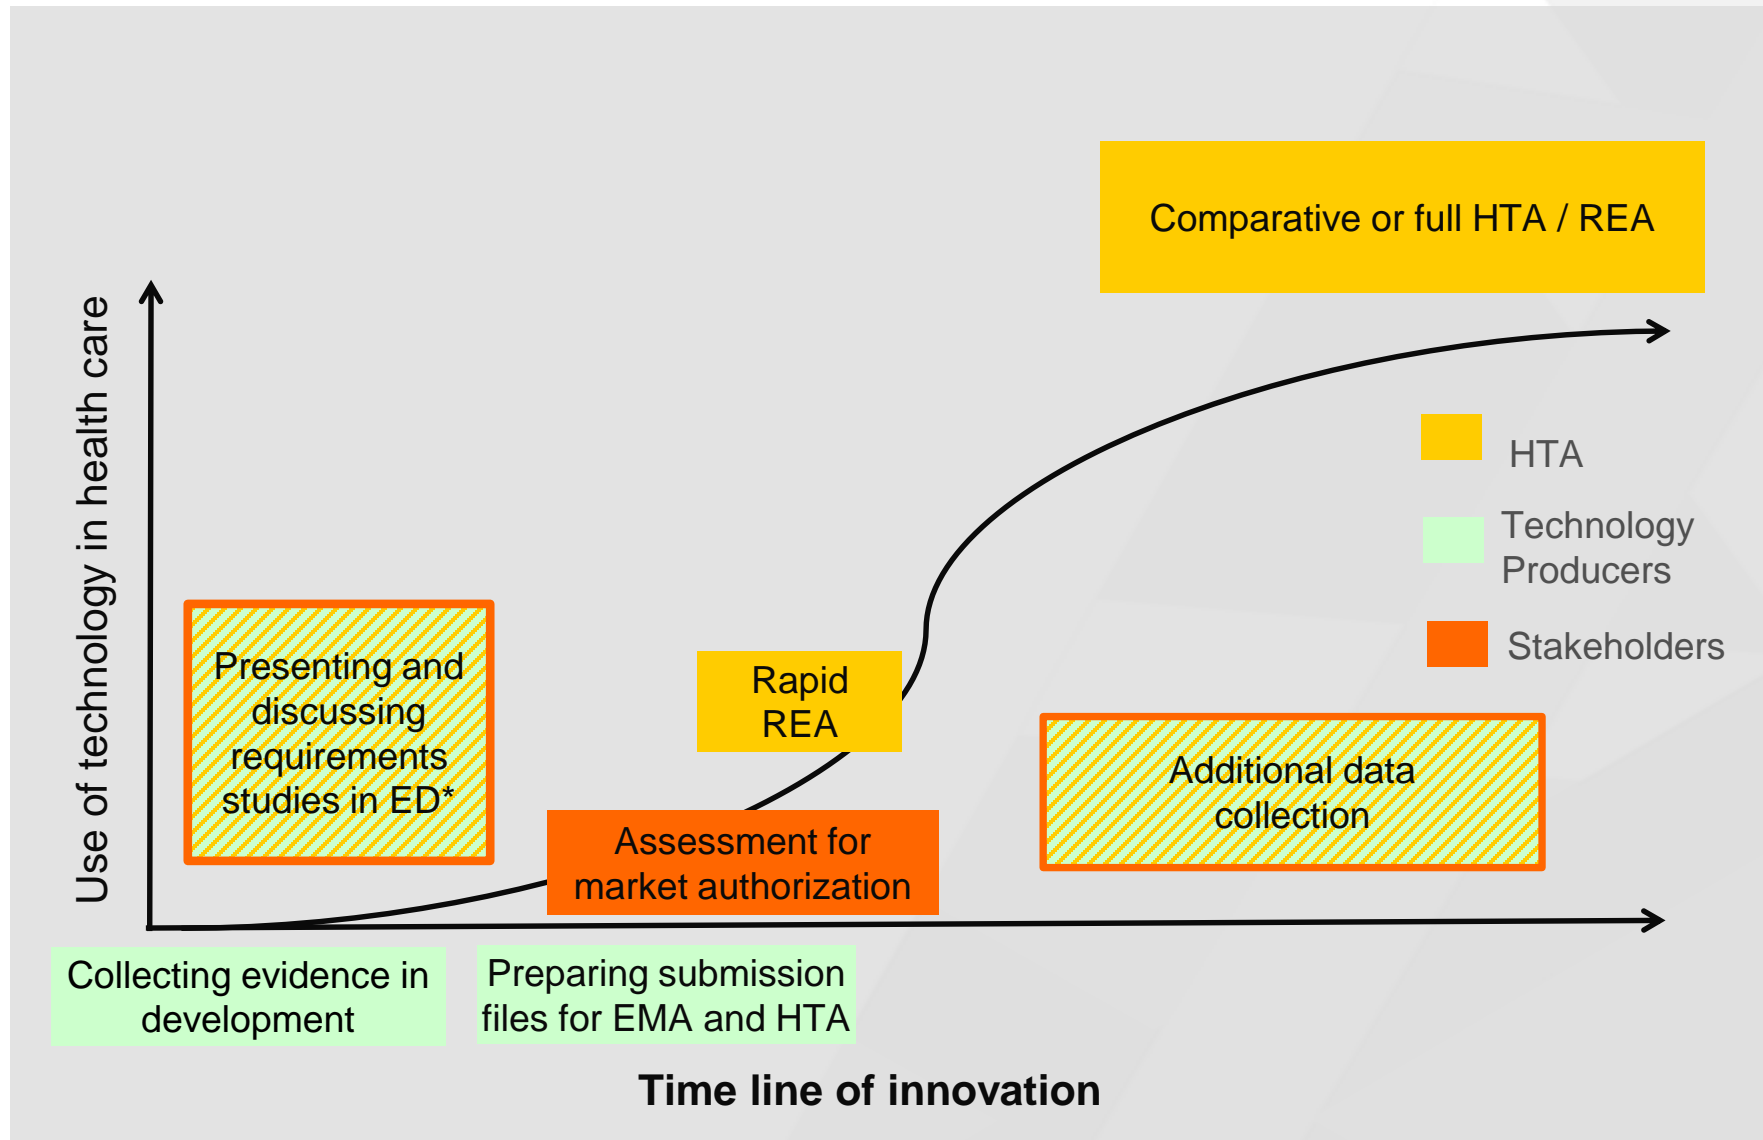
Comparative or full HTA / REA

Use of technology in health care

HTA

Technology Producers

Stakeholders

Presenting and discussing requirements studies in ED*

Rapid REA

Additional data collection

Assessment for market authorization

Collecting evidence in development

Preparing submission files for EMA and HTA

Time line of innovation